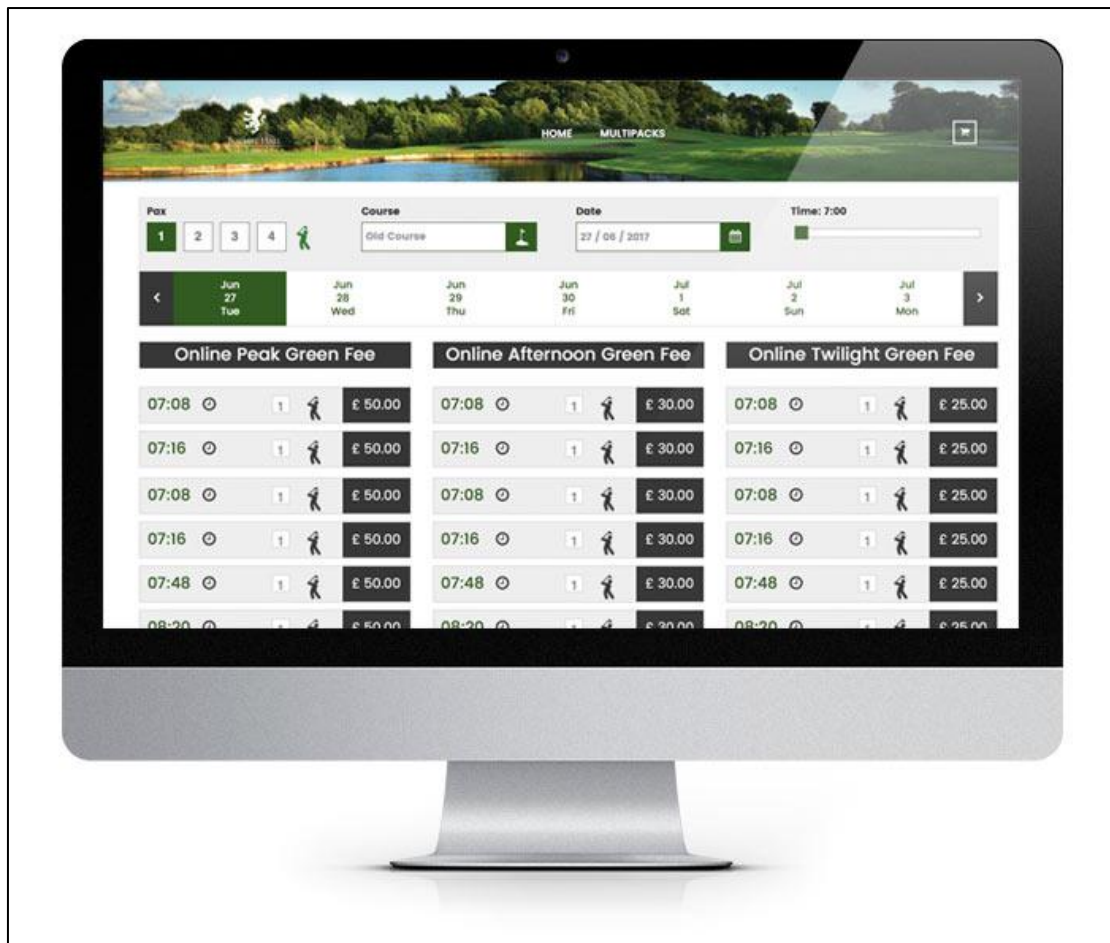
HOME MULTIPACKS

Pax
1 2 3 4

Course
Old Course

Date
27 / 06 / 2017

Time: 7:00

‹
Jun 27 Tue
Jun 28 Wed
Jun 29 Thu
Jun 30 Fri
Jul 1 Sat
Jul 2 Sun
Jul 3 Mon
›

Online Peak Green Fee

| | | |
|---|---|---|
| 07:08 | 1 | £ 50.00 |
| 07:16 | 1 | £ 50.00 |
| 07:08 | 1 | £ 50.00 |
| 07:16 | 1 | £ 50.00 |
| 07:48 | 1 | £ 50.00 |
| 08:20 | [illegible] | £ 50.00 |

Online Afternoon Green Fee

| | | |
|---|---|---|
| 07:08 | 1 | £ 30.00 |
| 07:16 | 1 | £ 30.00 |
| 07:08 | 1 | £ 30.00 |
| 07:16 | 1 | £ 30.00 |
| 07:48 | 1 | £ 30.00 |
| 08:20 | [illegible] | £ 30.00 |

Online Twilight Green Fee

| | | |
|---|---|---|
| 07:08 | 1 | £ 25.00 |
| 07:16 | 1 | £ 25.00 |
| 07:08 | 1 | £ 25.00 |
| 07:16 | 1 | £ 25.00 |
| 07:48 | 1 | £ 25.00 |
| 08:20 | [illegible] | £ 25.00 |